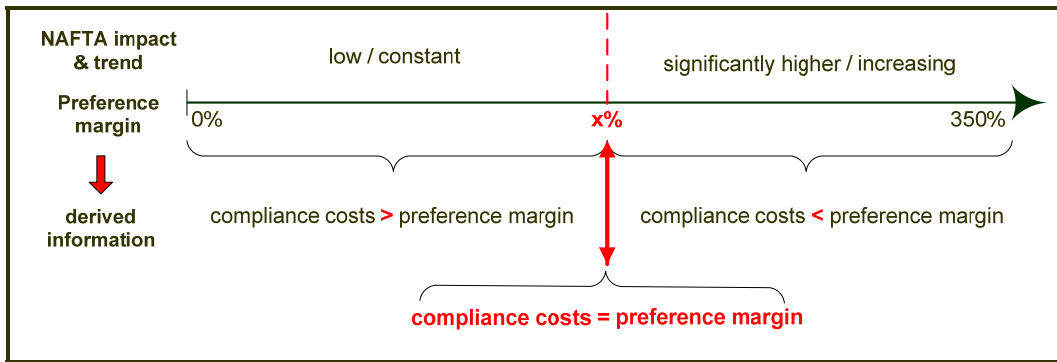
NAFTA impact & trend

low / constant

significantly higher / increasing

Preference margin

0%

x%

350%

derived information

compliance costs > preference margin

compliance costs < preference margin

compliance costs = preference margin